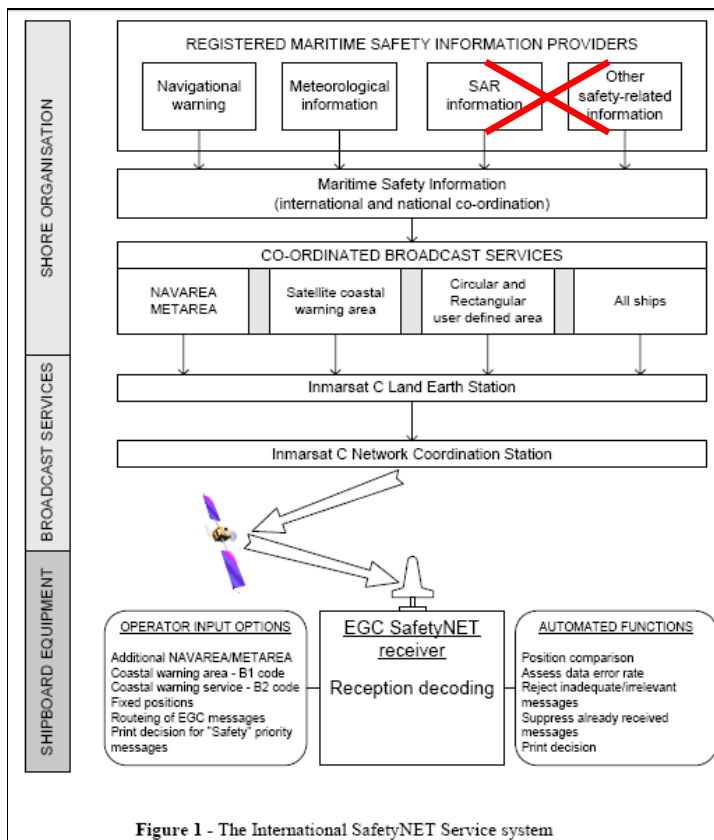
SHORE ORGANISATION

BROADCAST SERVICES

SHIPBOARD EQUIPMENT

REGISTERED MARITIME SAFETY INFORMATION PROVIDERS

Navigational warning

Meteorological information

SAR information

Other safety-related information

Maritime Safety Information
(international and national co-ordination)

CO-ORDINATED BROADCAST SERVICES

NAVAREA METAREA

Satellite coastal warning area

Circular and Rectangular user defined area

All ships

Inmarsat C Land Earth Station

Inmarsat C Network Coordination Station

OPERATOR INPUT OPTIONS

Additional NAVAREA/METAREA
Coastal warning area - B1 code
Coastal warning service - B2 code
Fixed positions
Routeing of EGC messages
Print decision for "Safety" priority messages

EGC SafetyNET receiver

Reception decoding

AUTOMATED FUNCTIONS

Position comparison
Assess data error rate
Reject inadequate/irrelevant messages
Suppress already received messages
Print decision

**Figure 1** - The International SafetyNET Service system